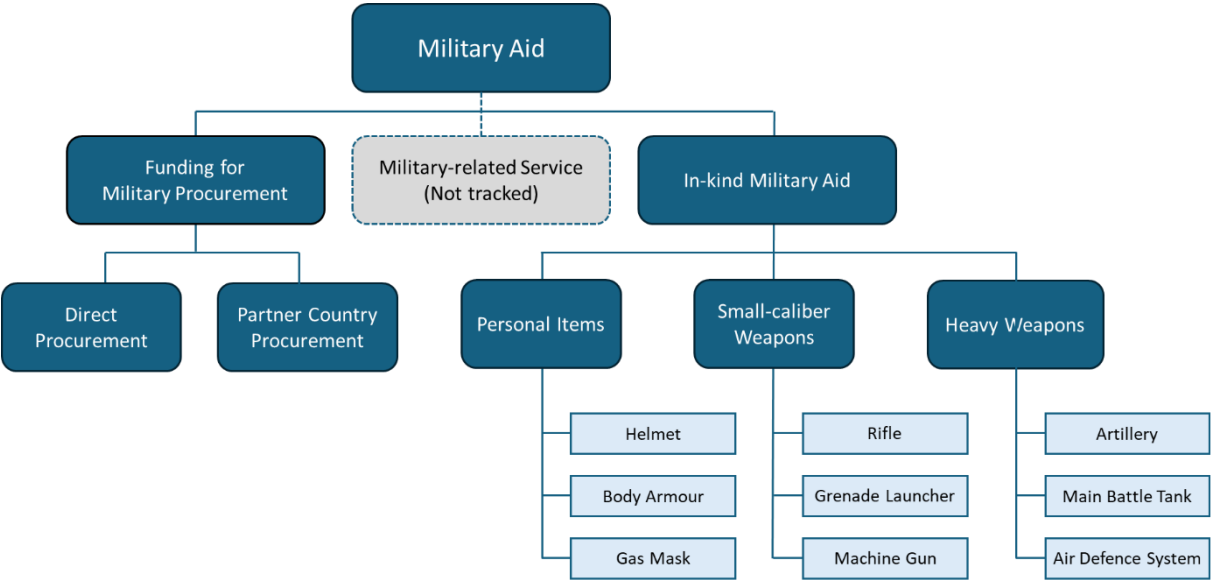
Military Aid

Funding for Military Procurement

Military-related Service (Not tracked)

In-kind Military Aid

Direct Procurement

Partner Country Procurement

Personal Items

Small-caliber Weapons

Heavy Weapons

Helmet

Body Armour

Gas Mask

Rifle

Grenade Launcher

Machine Gun

Artillery

Main Battle Tank

Air Defence System